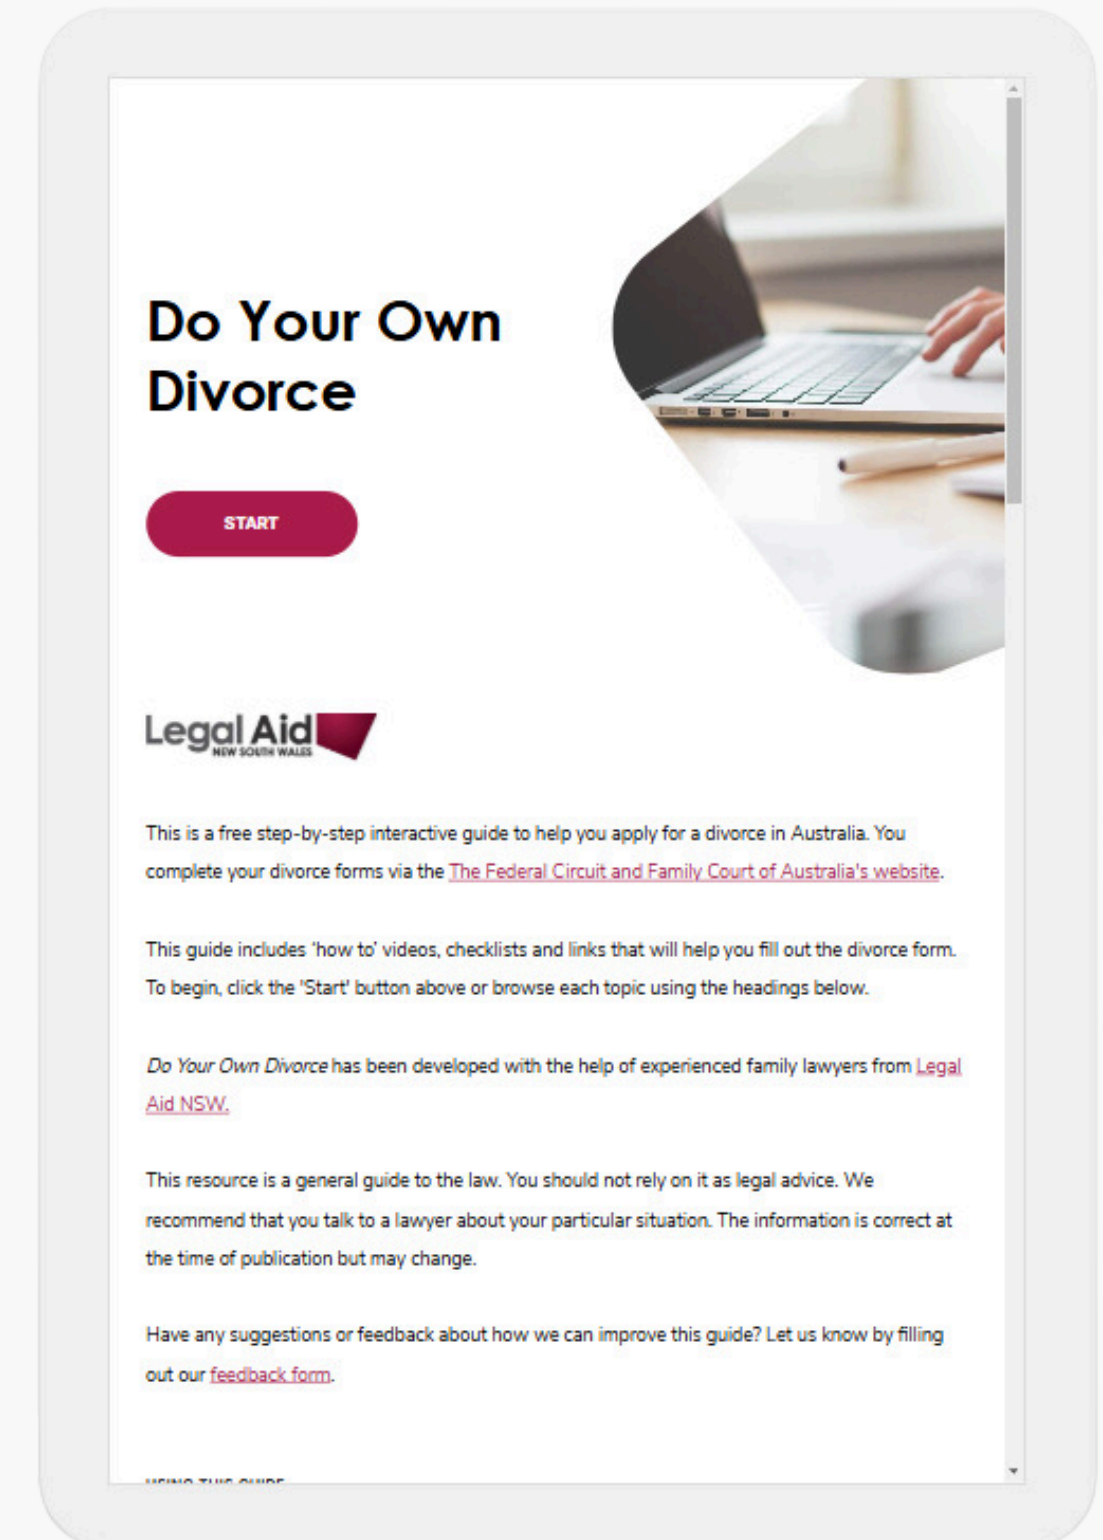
Do Your Own Divorce

START

Legal Aid
NEW SOUTH WALES

This is a free step-by-step interactive guide to help you apply for a divorce in Australia. You complete your divorce forms via the The Federal Circuit and Family Court of Australia's website.

This guide includes 'how to' videos, checklists and links that will help you fill out the divorce form. To begin, click the 'Start' button above or browse each topic using the headings below.

Do Your Own Divorce has been developed with the help of experienced family lawyers from Legal Aid NSW.

This resource is a general guide to the law. You should not rely on it as legal advice. We recommend that you talk to a lawyer about your particular situation. The information is correct at the time of publication but may change.

Have any suggestions or feedback about how we can improve this guide? Let us know by filling out our feedback form.

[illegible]